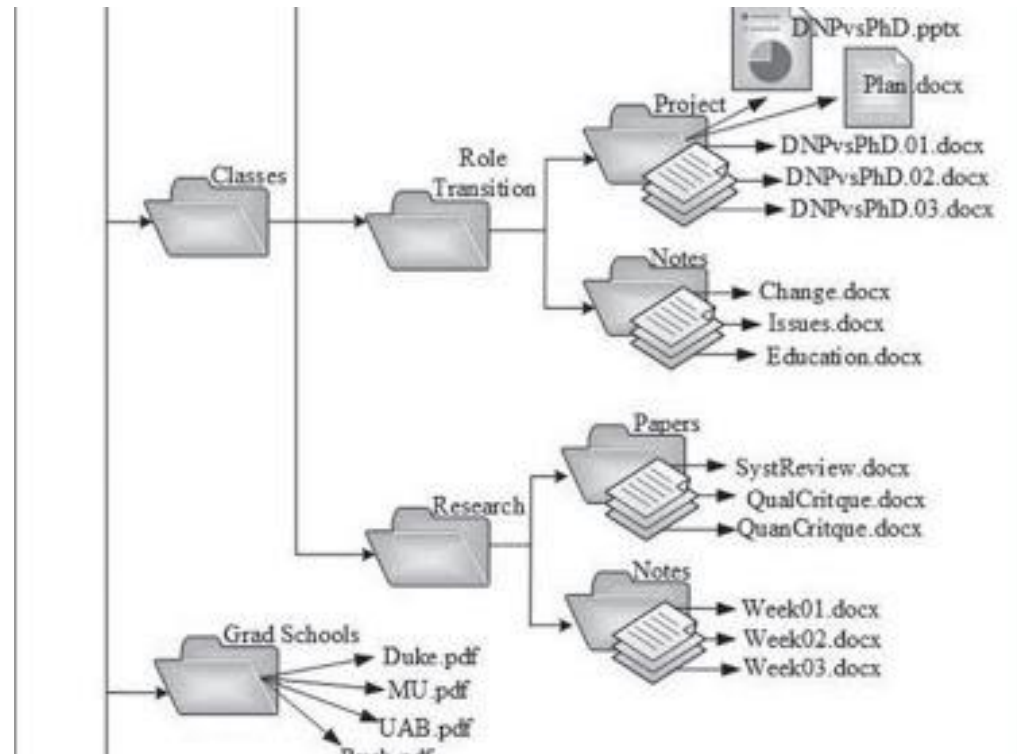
DNPvsPhD.pptx

Plan.docx

Project

DNPvsPhD.01.docx

DNPvsPhD.02.docx

DNPvsPhD.03.docx

Classes

Role Transition

Notes

Change.docx

Issues.docx

Education.docx

Papers

SystReview.docx

QualCritque.docx

QuanCritque.docx

Research

Notes

Week01.docx

Week02.docx

Week03.docx

Grad Schools

Duke.pdf

MU.pdf

UAB.pdf

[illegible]